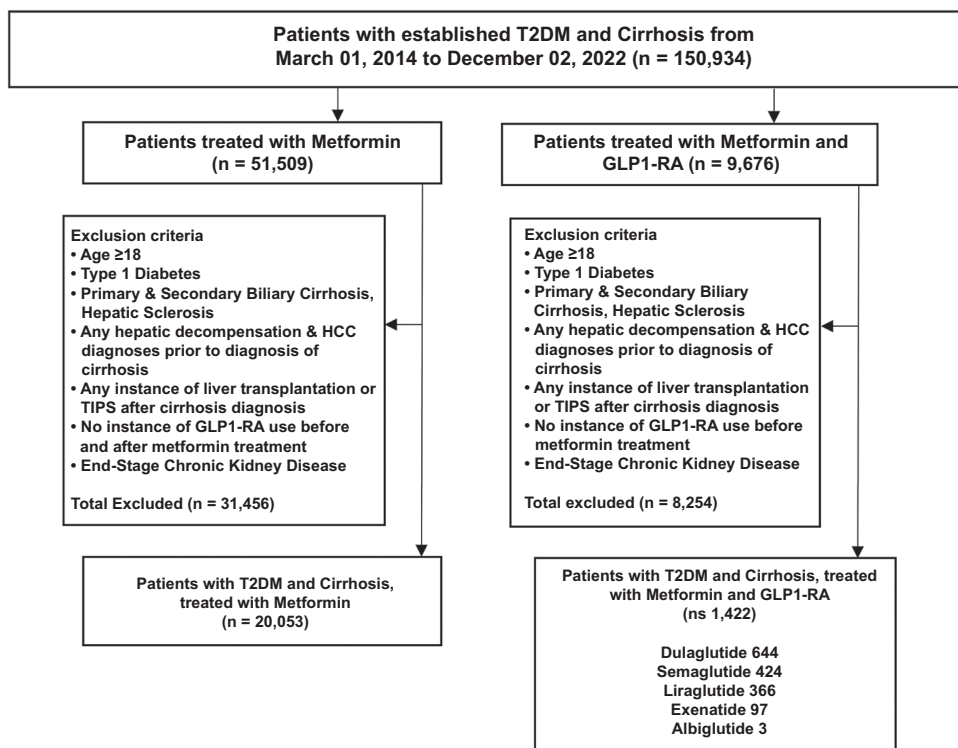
Patients with established T2DM and Cirrhosis from March 01, 2014 to December 02, 2022 (n = 150,934)

Patients treated with Metformin (n = 51,509)

Patients treated with Metformin and GLP1-RA (n = 9,676)

Exclusion criteria
• Age ≥18
• Type 1 Diabetes
• Primary & Secondary Biliary Cirrhosis, Hepatic Sclerosis
• Any hepatic decompensation & HCC diagnoses prior to diagnosis of cirrhosis
• Any instance of liver transplantation or TIPS after cirrhosis diagnosis
• No instance of GLP1-RA use before and after metformin treatment
• End-Stage Chronic Kidney Disease

Total Excluded (n = 31,456)

Exclusion criteria
• Age ≥18
• Type 1 Diabetes
• Primary & Secondary Biliary Cirrhosis, Hepatic Sclerosis
• Any hepatic decompensation & HCC diagnoses prior to diagnosis of cirrhosis
• Any instance of liver transplantation or TIPS after cirrhosis diagnosis
• No instance of GLP1-RA use before metformin treatment
• End-Stage Chronic Kidney Disease

Total excluded (n = 8,254)

Patients with T2DM and Cirrhosis, treated with Metformin (n = 20,053)

Patients with T2DM and Cirrhosis, treated with Metformin and GLP1-RA (ns 1,422)

Dulaglutide 644
Semaglutide 424
Liraglutide 366
Exenatide 97
Albiglutide 3